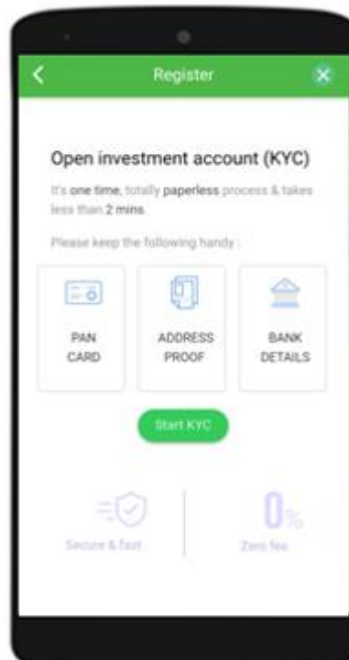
Register

Open investment account (KYC)

It's one time, totally paperless process & takes less than 2 mins.

Please keep the following handy :

PAN CARD

ADDRESS PROOF

BANK DETAILS

Start KYC

Secure & fast

0%

Zero fee